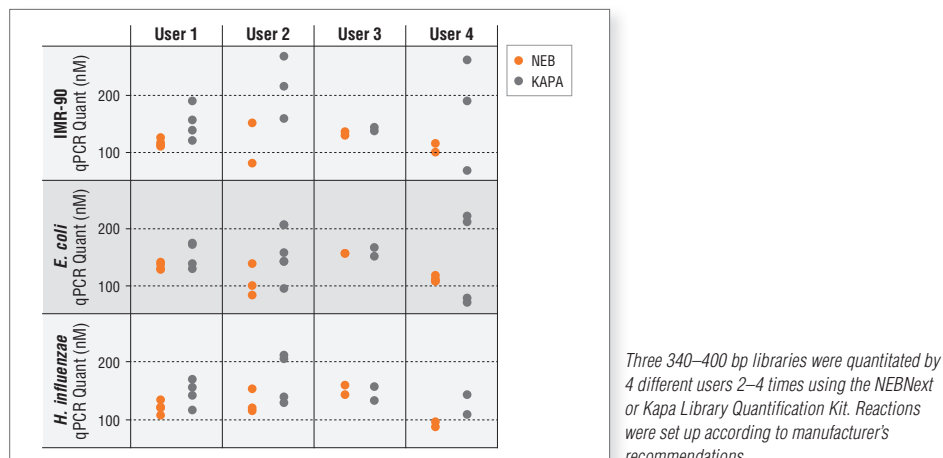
User 1 User 2 User 3 User 4

NEB
KAPA

IMR-90
qPCR Quant (nM)
200
100

E. coli
qPCR Quant (nM)
200
100

H. influenzae
qPCR Quant (nM)
200
100

Three 340–400 bp libraries were quantitated by 4 different users 2–4 times using the NEBNext or Kapa Library Quantification Kit. Reactions were set up according to manufacturer's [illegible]